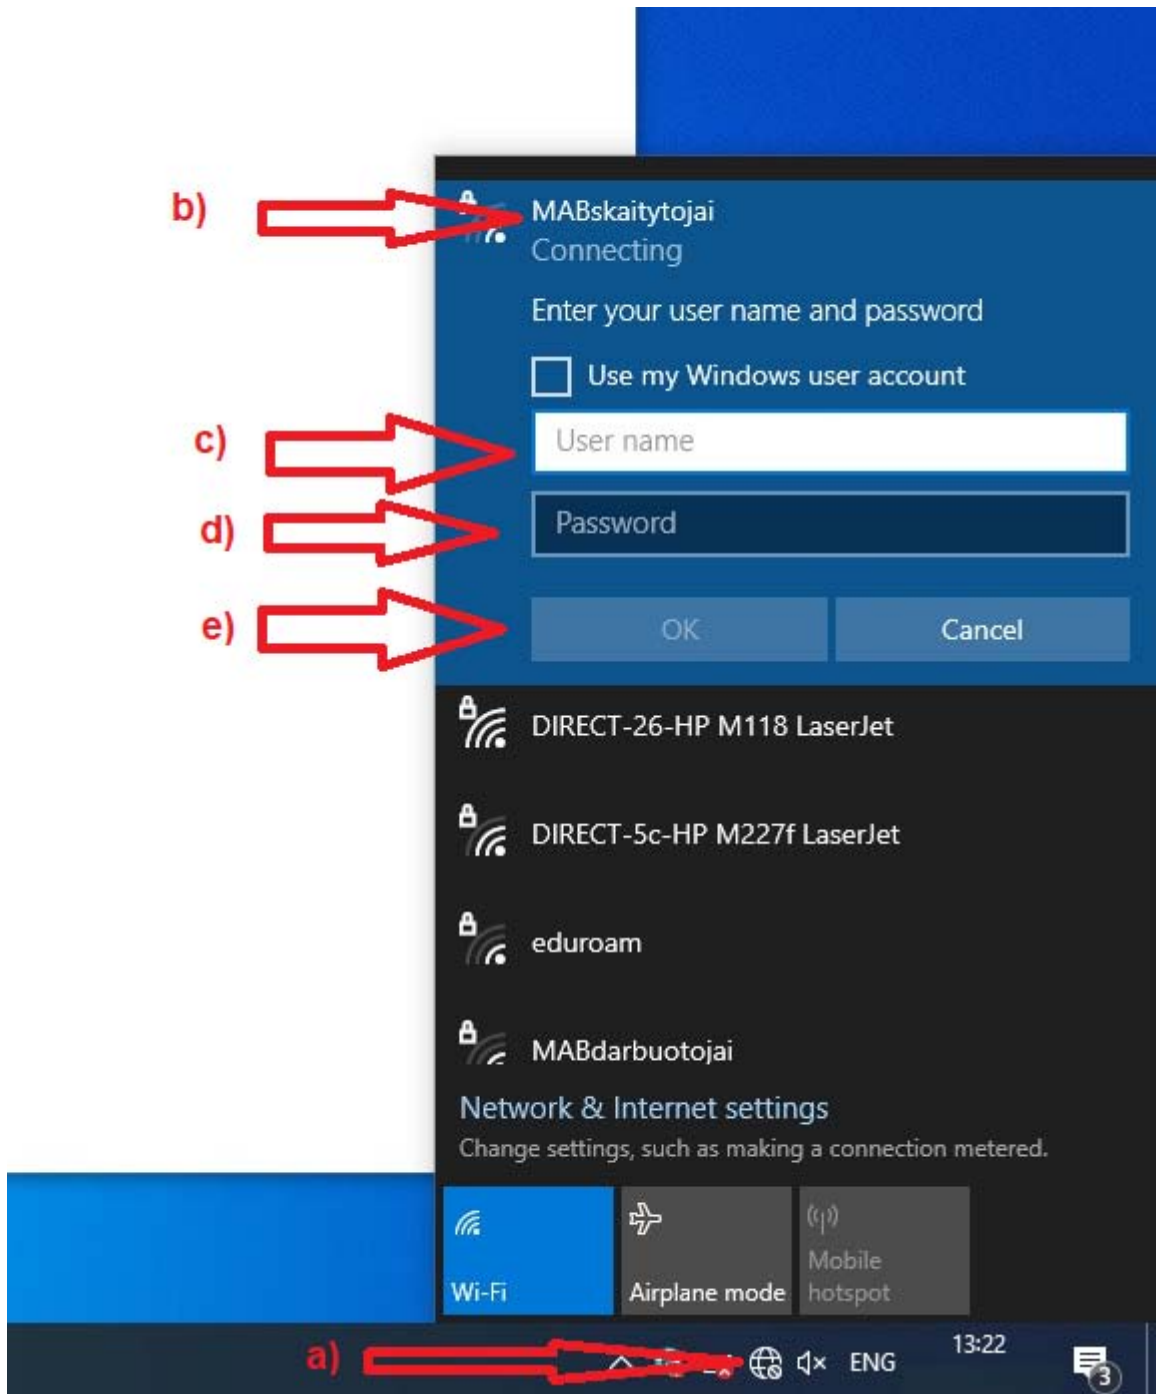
b)

MABskaitytojai
Connecting

Enter your user name and password

Use my Windows user account

c)

User name

d)

Password

e)

OK

Cancel

DIRECT-26-HP M118 LaserJet

DIRECT-5c-HP M227f LaserJet

eduroam

MABdarbuotojai

Network & Internet settings

Change settings, such as making a connection metered.

Wi-Fi

Airplane mode

Mobile hotspot

a)

ENG

13:22

3